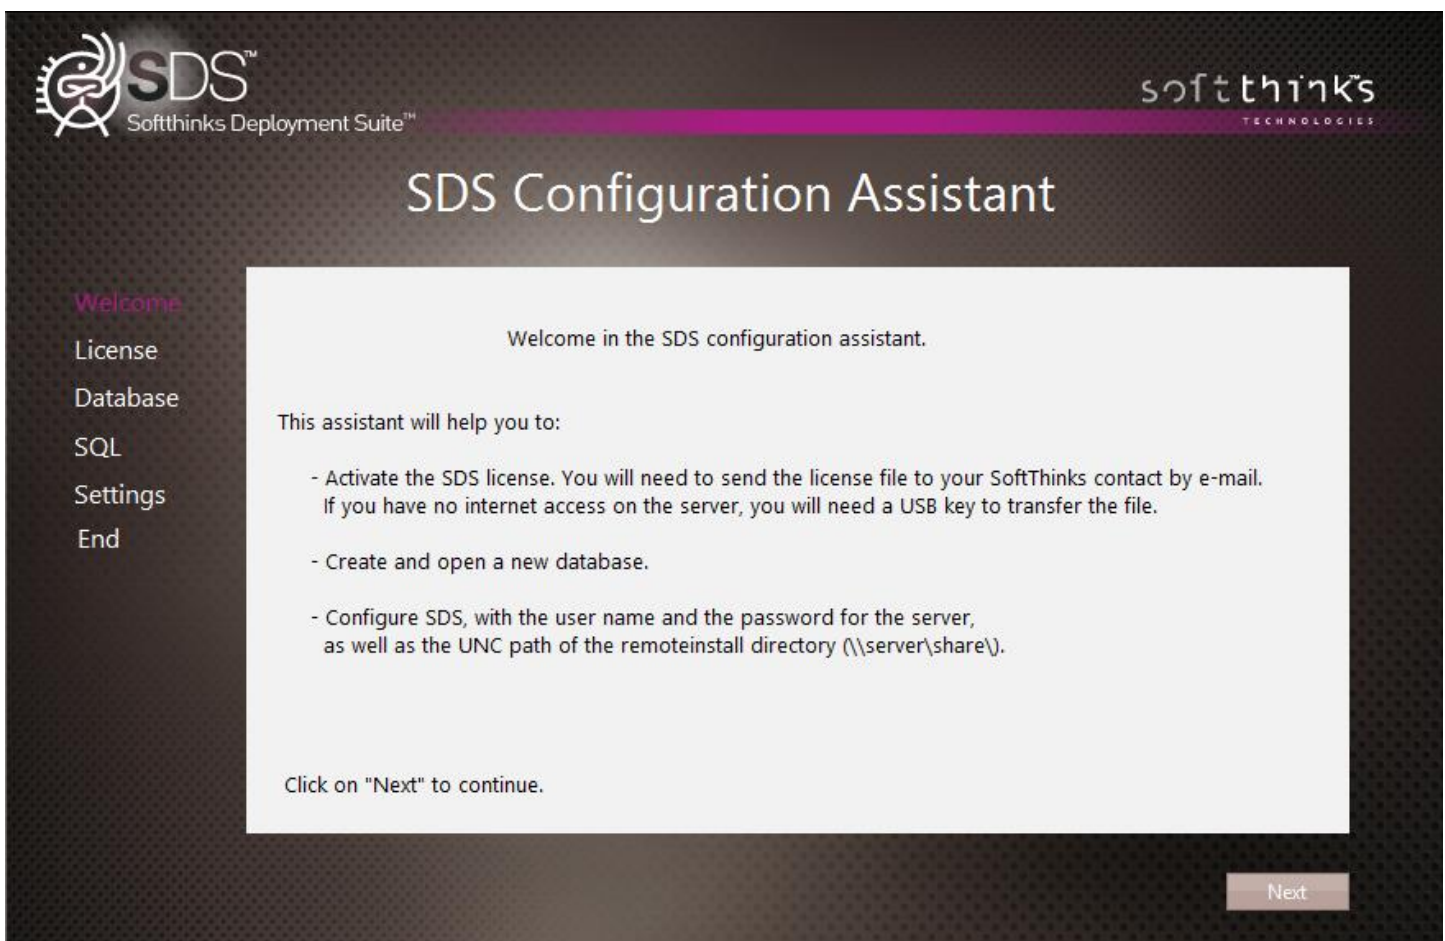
SDS™
Softthinks Deployment Suite™

softthinks
TECHNOLOGIES

SDS Configuration Assistant

Welcome
License
Database
SQL
Settings
End

Welcome in the SDS configuration assistant.

This assistant will help you to:

- Activate the SDS license. You will need to send the license file to your SoftThinks contact by e-mail. If you have no internet access on the server, you will need a USB key to transfer the file.

- Create and open a new database.

- Configure SDS, with the user name and the password for the server, as well as the UNC path of the remoteinstall directory (\\server\share\).

Click on "Next" to continue.

Next